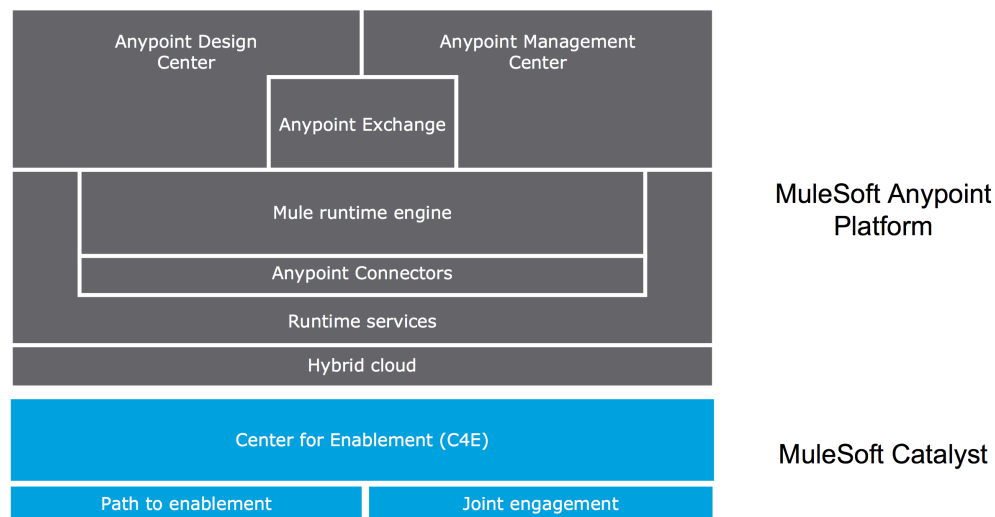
Anypoint Design Center

Anypoint Management Center

Anypoint Exchange

Mule runtime engine

Anypoint Connectors

Runtime services

Hybrid cloud

MuleSoft Anypoint Platform

Center for Enablement (C4E)

Path to enablement

Joint engagement

MuleSoft Catalyst